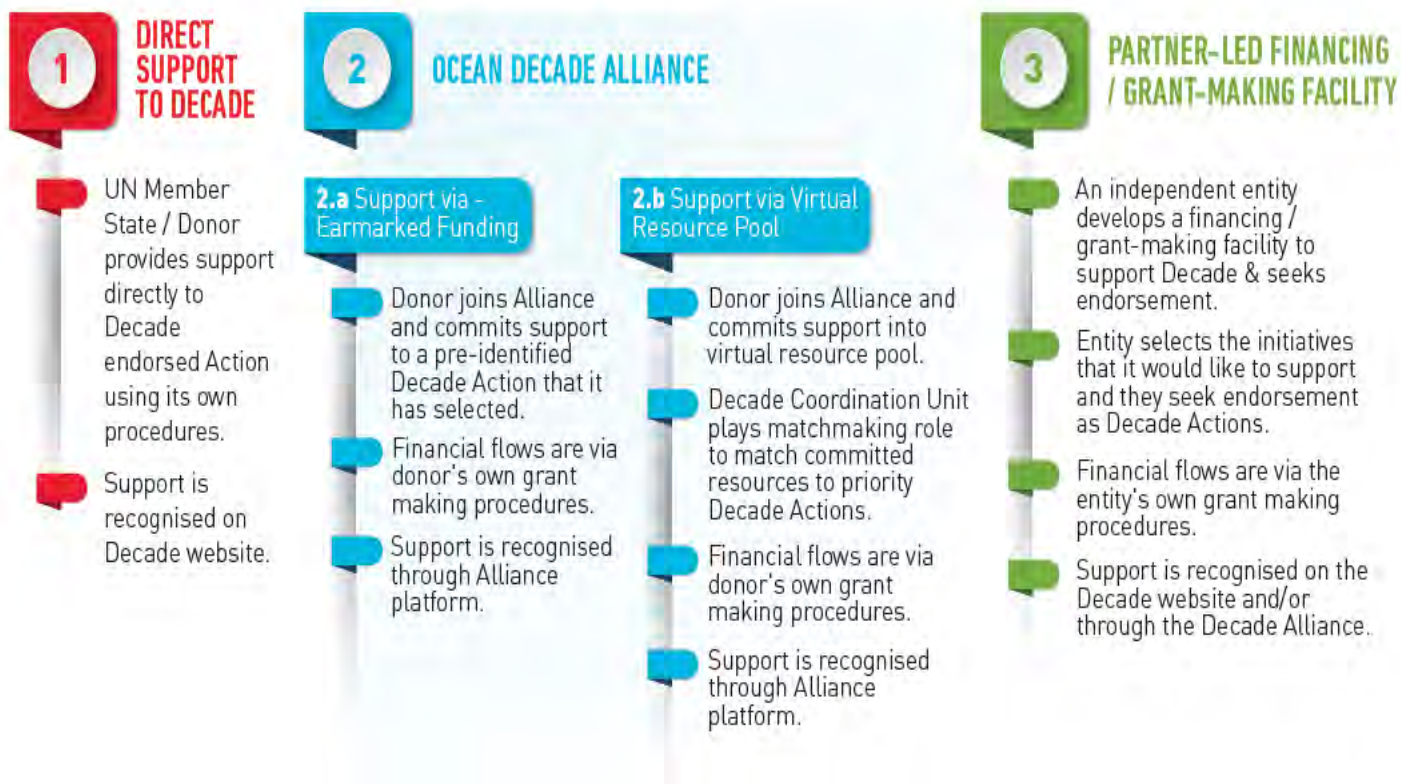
1

DIRECT SUPPORT TO DECADE

UN Member State / Donor provides support directly to Decade endorsed Action using its own procedures.

Support is recognised on Decade website.

2

OCEAN DECADE ALLIANCE

2.a Support via - Earmarked Funding

Donor joins Alliance and commits support to a pre-identified Decade Action that it has selected.

Financial flows are via donor's own grant making procedures.

Support is recognised through Alliance platform.

2.b Support via Virtual Resource Pool

Donor joins Alliance and commits support into virtual resource pool.

Decade Coordination Unit plays matchmaking role to match committed resources to priority Decade Actions.

Financial flows are via donor's own grant making procedures.

Support is recognised through Alliance platform.

3

PARTNER-LED FINANCING / GRANT-MAKING FACILITY

An independent entity develops a financing / grant-making facility to support Decade & seeks endorsement.

Entity selects the initiatives that it would like to support and they seek endorsement as Decade Actions.

Financial flows are via the entity's own grant making procedures.

Support is recognised on the Decade website and/or through the Decade Alliance.